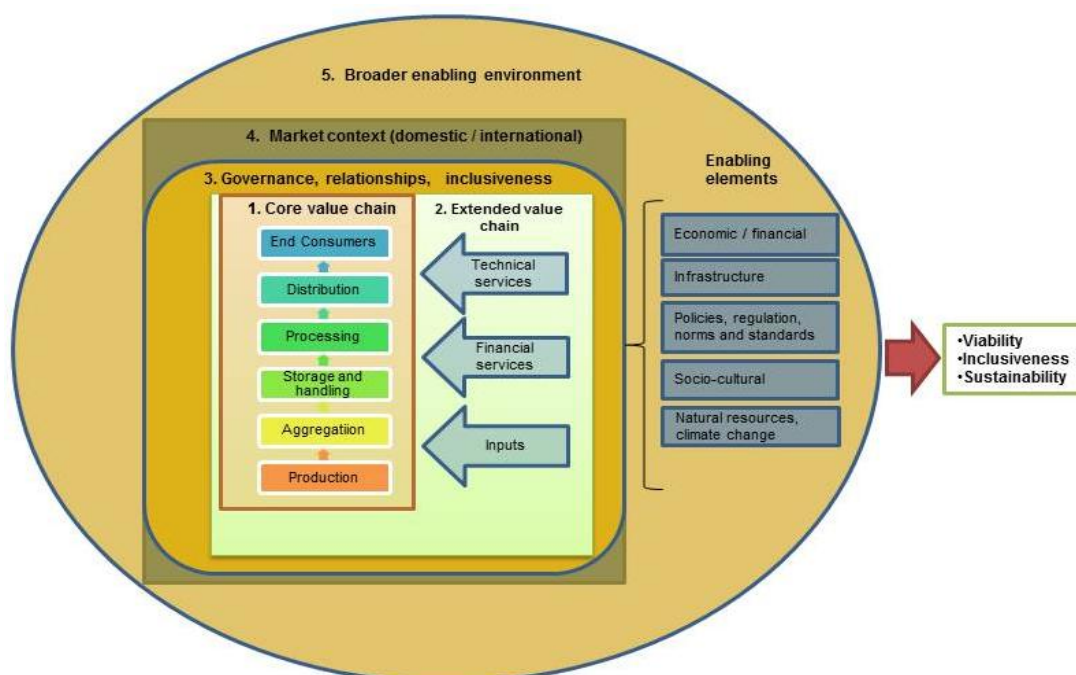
5. Broader enabling environment

4. Market context (domestic / international)

3. Governance, relationships, inclusiveness

1. Core value chain

End Consumers

Distribution

Processing

Storage and handling

Aggregatiion

Production

2. Extended value chain

Technical services

Financial services

Inputs

Enabling elements

Economic / financial

Infrastructure

Policies, regulation, norms and standards

Socio-cultural

Natural resources, climate change

•Viability
•Inclusiveness
•Sustainability